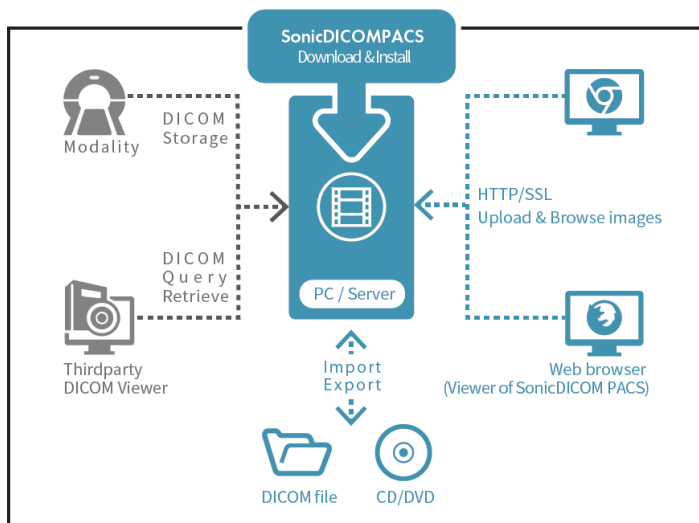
SonicDICOMPACS
Download & Install

Modality

DICOM
Storage

DICOM
Query
Retrieve

Thirdparty
DICOM Viewer

HTTP/SSL
Upload & Browse images

PC / Server

Web browser
(Viewer of SonicDICOM PACS)

Import
Export

DICOM file

CD/DVD